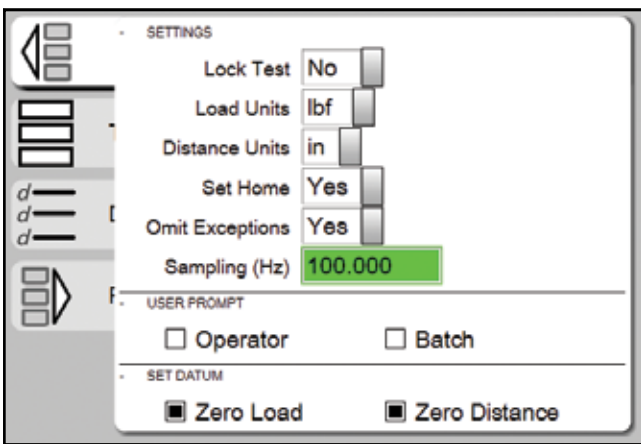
SETTINGS

Lock Test No

Load Units lbf

Distance Units in

Set Home Yes

Omit Exceptions Yes

Sampling (Hz) 100.000

USER PROMPT

☐ Operator ☐ Batch

SET DATUM

■ Zero Load ■ Zero Distance

T

D

F

$d$

$d$

$d$